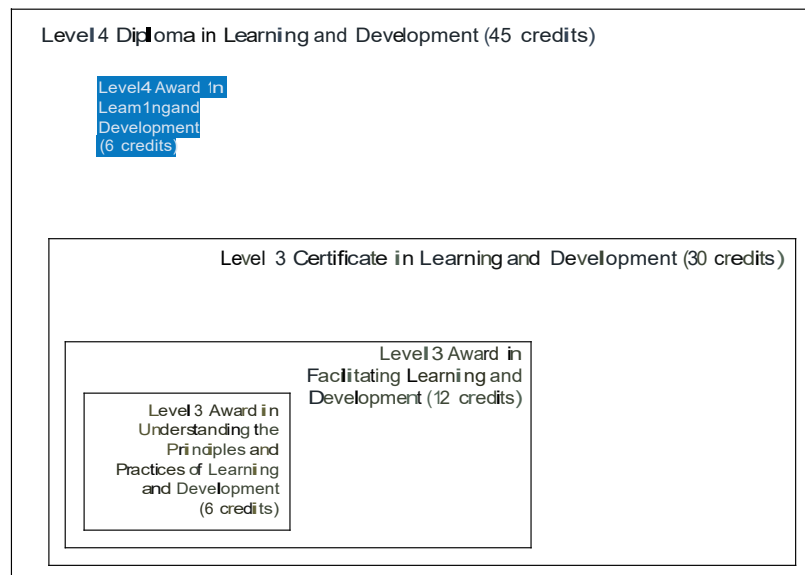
Level 4 Diploma in Learning and Development (45 credits)

Level4 Award 1n Leam1ngand Development (6 credits)

Level 3 Certificate in Learning and Development (30 credits)

Level 3 Award in Faclitating Learning and Development (12 credits)

Level 3 Award in Understanding the Prindiples and Practices of Learning and Development (6 credits)